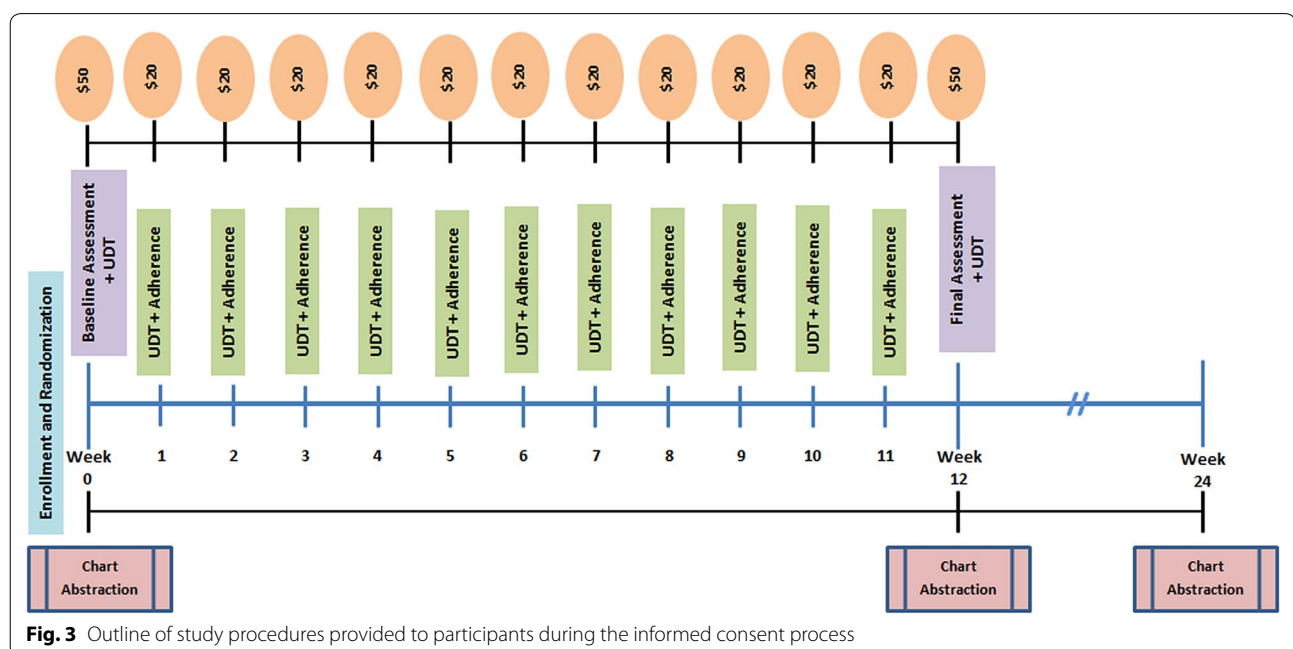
\$50 \$20 \$20 \$20 \$20 \$20 \$20 \$20 \$20 \$20 \$20 \$20 \$50

Baseline Assessment + UDT

UDT + Adherence UDT + Adherence UDT + Adherence UDT + Adherence UDT + Adherence UDT + Adherence UDT + Adherence UDT + Adherence UDT + Adherence UDT + Adherence UDT + Adherence

Final Assessment + UDT

Enrollment and Randomization

Week 0 1 2 3 4 5 6 7 8 9 10 11 Week 12 Week 24

Chart Abstraction

Chart Abstraction

Chart Abstraction

**Fig. 3** Outline of study procedures provided to participants during the informed consent process